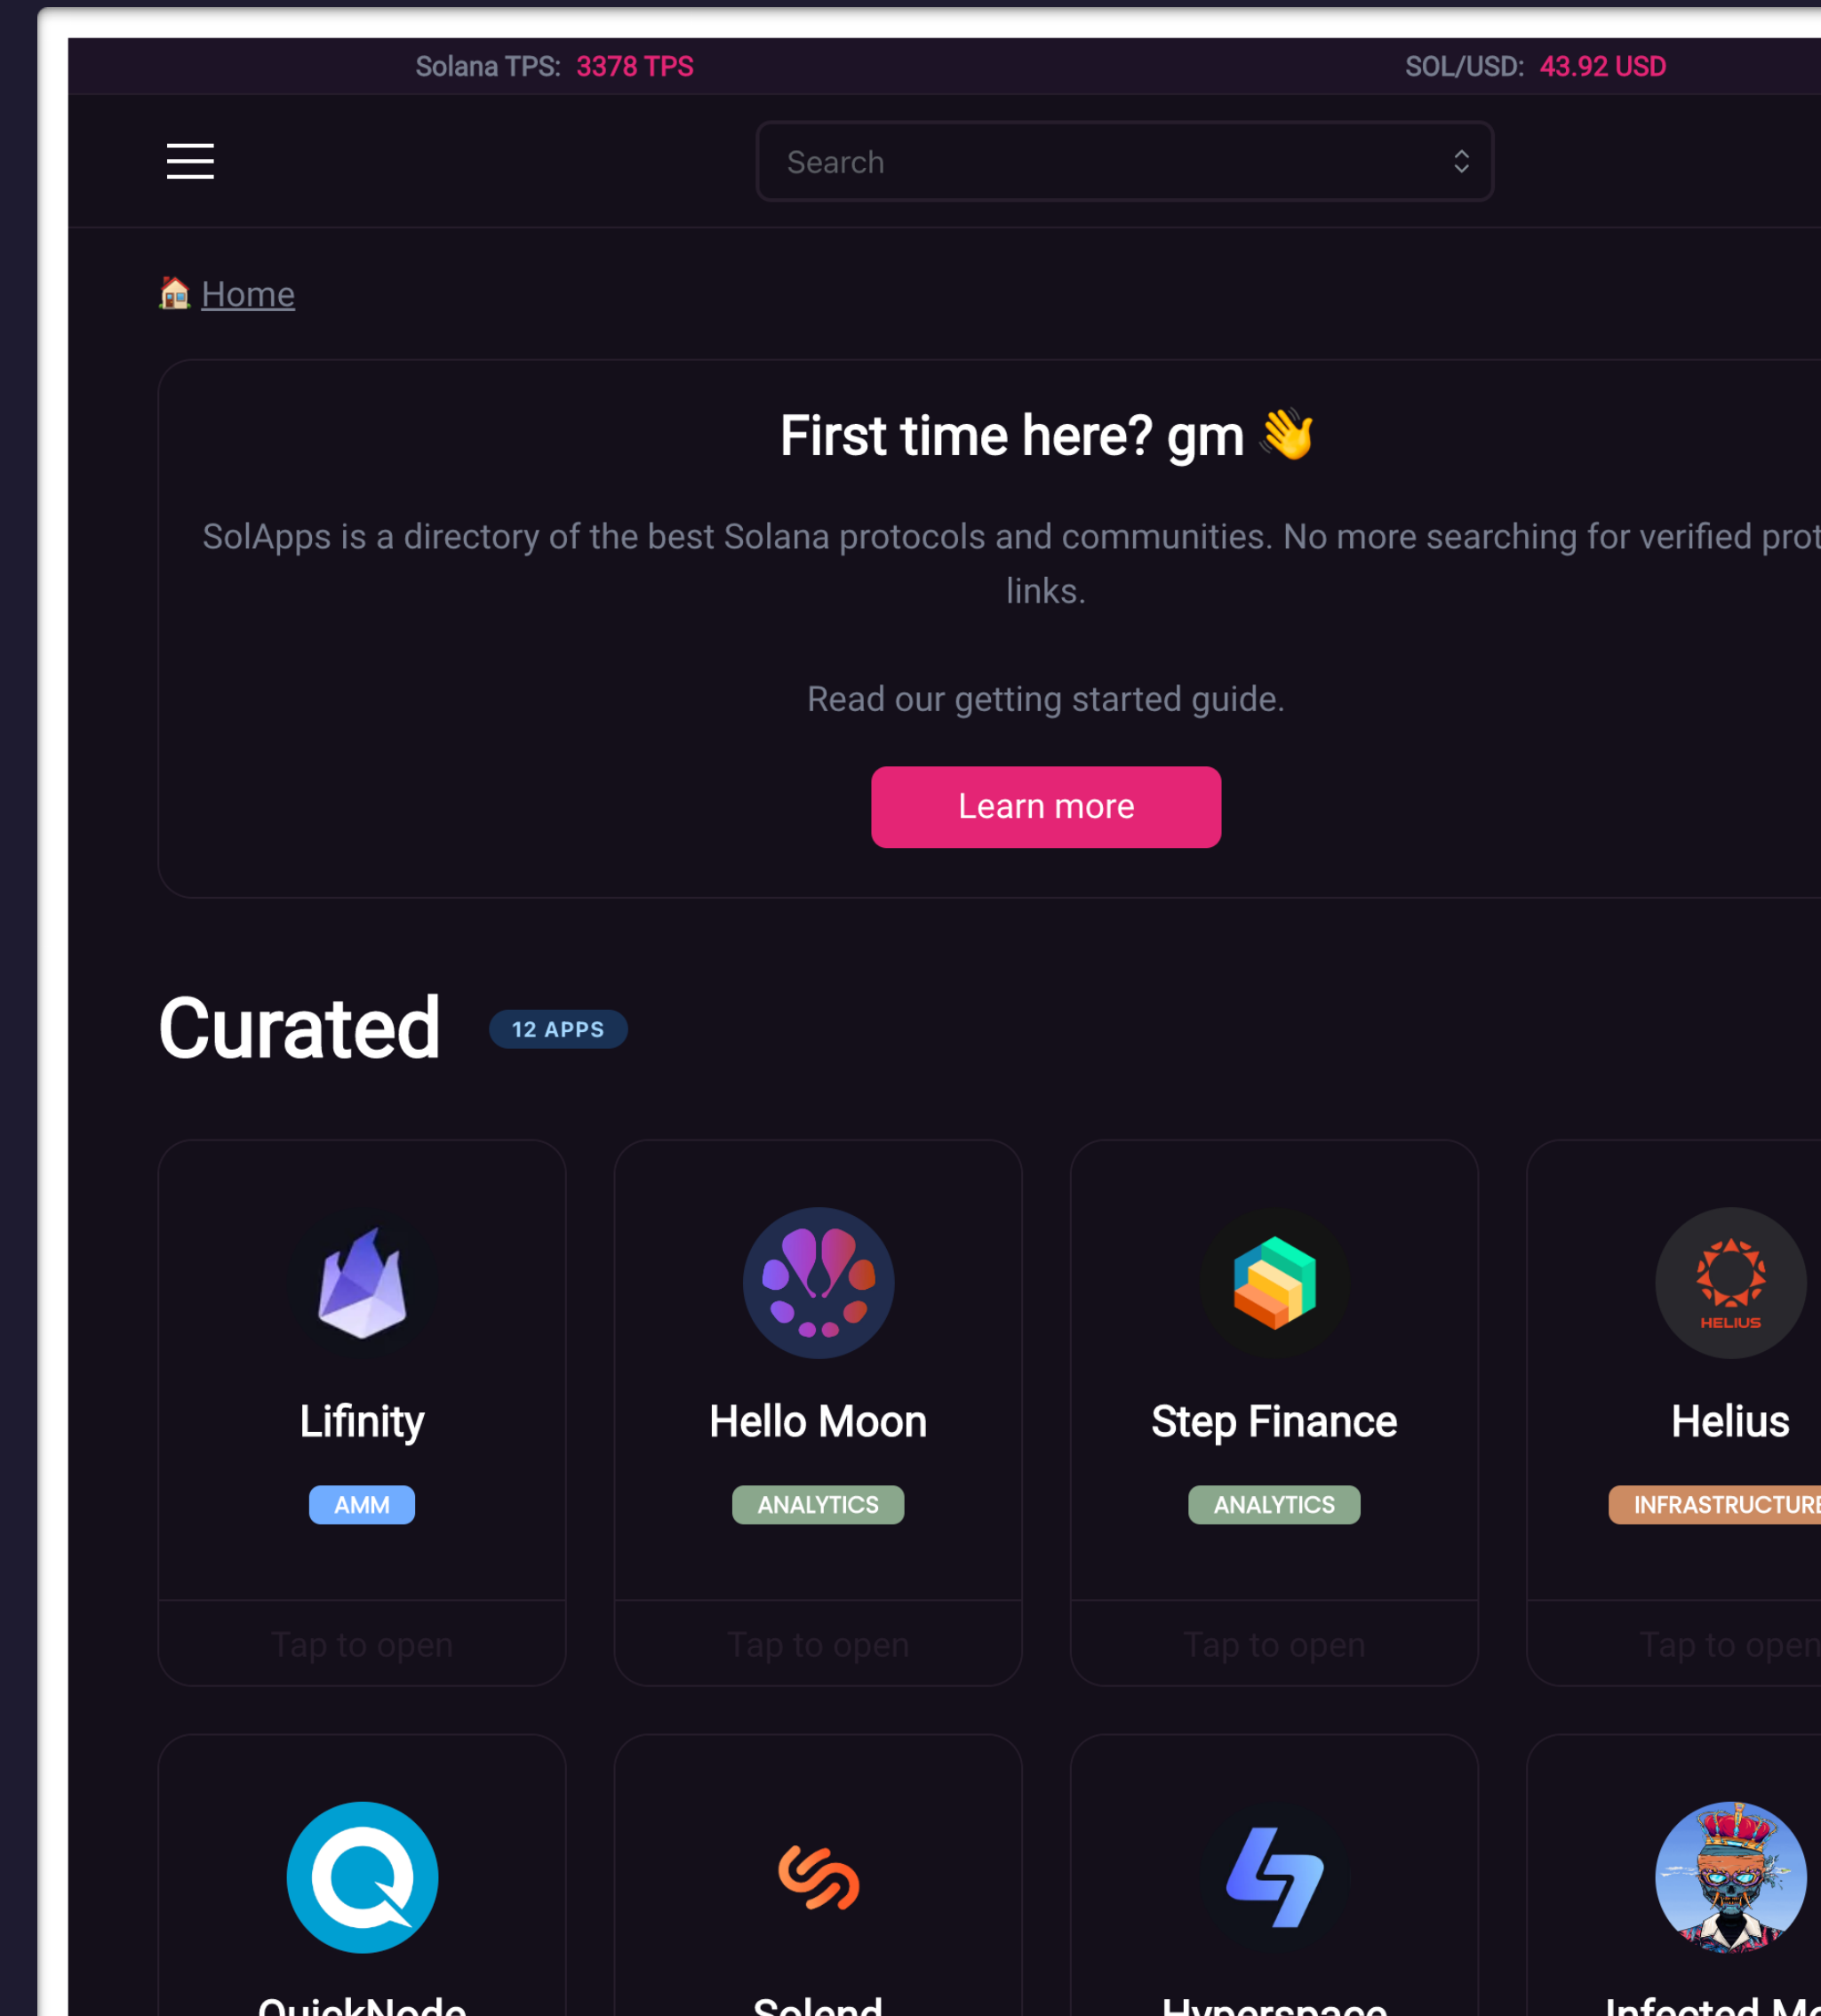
Solana TPS: 3378 TPS

SOL/USD: 43.92 USD

Search

Home

First time here? gm 👋

SolApps is a directory of the best Solana protocols and communities. No more searching for verified prot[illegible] links.

Read our getting started guide.

Learn more

Curated 12 APPS

HELIUS

Lifinity
AMM
Tap to open

Hello Moon
ANALYTICS
Tap to open

Step Finance
ANALYTICS
Tap to open

Helius
INFRASTRUCTURE
Tap to open

QuickNode

Solend

Hyperspace

Infected M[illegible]